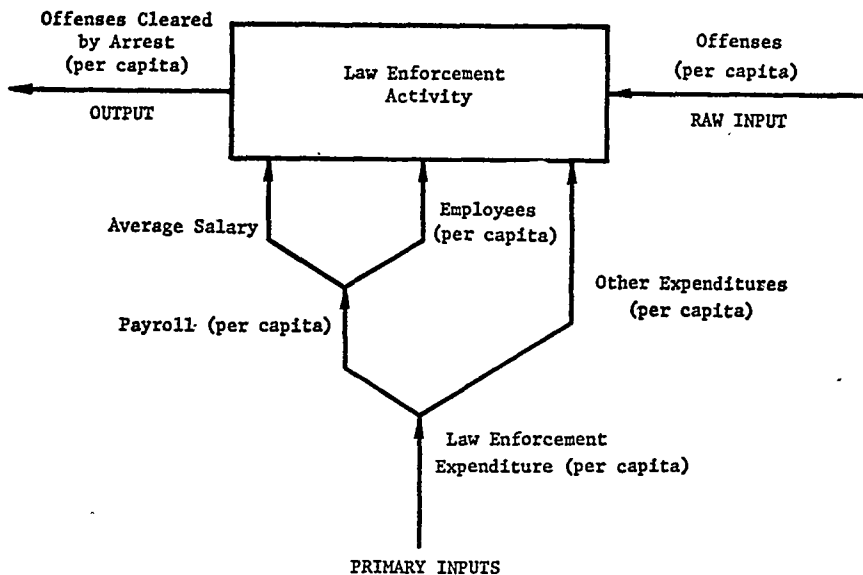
Offenses Cleared by Arrest (per capita)

OUTPUT

Law Enforcement Activity

Offenses (per capita)

RAW INPUT

Average Salary

Employees (per capita)

Other Expenditures (per capita)

Payroll (per capita)

Law Enforcement Expenditure (per capita)

PRIMARY INPUTS